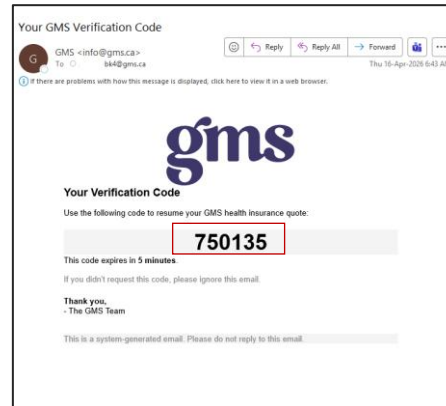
Your GMS Verification Code

G
GMS <info@gms.ca>
To bk4@gms.ca

Reply Reply All Forward ...
Thu 16-Apr-2026 6:43 A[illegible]

If there are problems with how this message is displayed, click here to view it in a web browser.

gms

Your Verification Code

Use the following code to resume your GMS health insurance quote:

750135

This code expires in 5 minutes.

If you didn't request this code, please ignore this email.

Thank you,
- The GMS Team

This is a system-generated email. Please do not reply to this email.